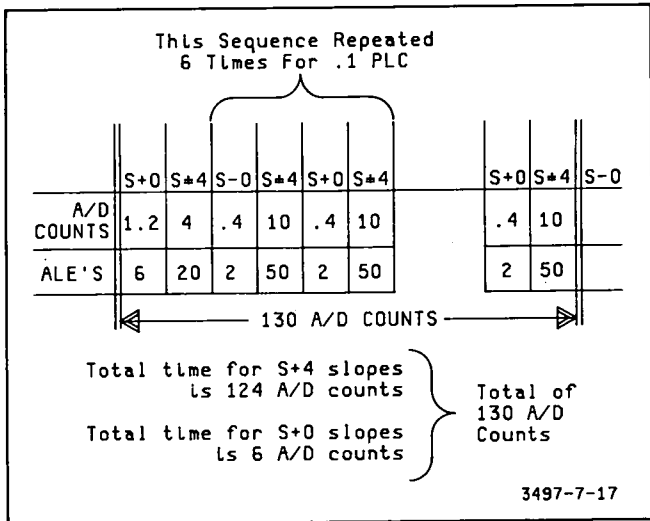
This Sequence Repeated 6 Times For .1 PLC

| | S+0 | S+4 | S-0 | S+4 | S+0 | S+4 | | S+0 | S+4 | S-0 |
|---|---|---|---|---|---|---|---|---|---|---|
| A/D COUNTS | 1.2 | 4 | .4 | 10 | .4 | 10 | | .4 | 10 | |
| ALE'S | 6 | 20 | 2 | 50 | 2 | 50 | | 2 | 50 | |

130 A/D COUNTS

Total time for S+4 slopes is 124 A/D counts

Total time for S+0 slopes is 6 A/D counts

Total of 130 A/D Counts

3497-7-17